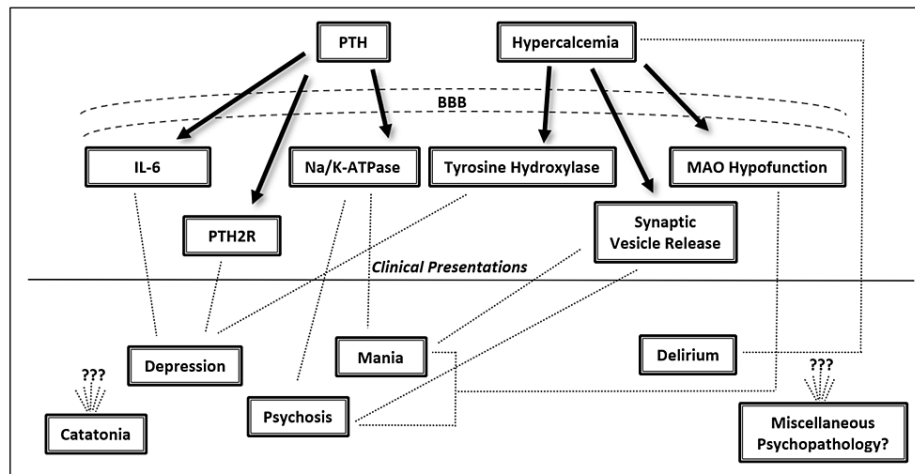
PTH

Hypercalcemia

BBB

IL-6

Na/K-ATPase

Tyrosine Hydroxylase

MAO Hypofunction

PTH2R

Synaptic Vesicle Release

Clinical Presentations

Depression

Mania

Delirium

???

???

Catatonia

Psychosis

Miscellaneous Psychopathology?